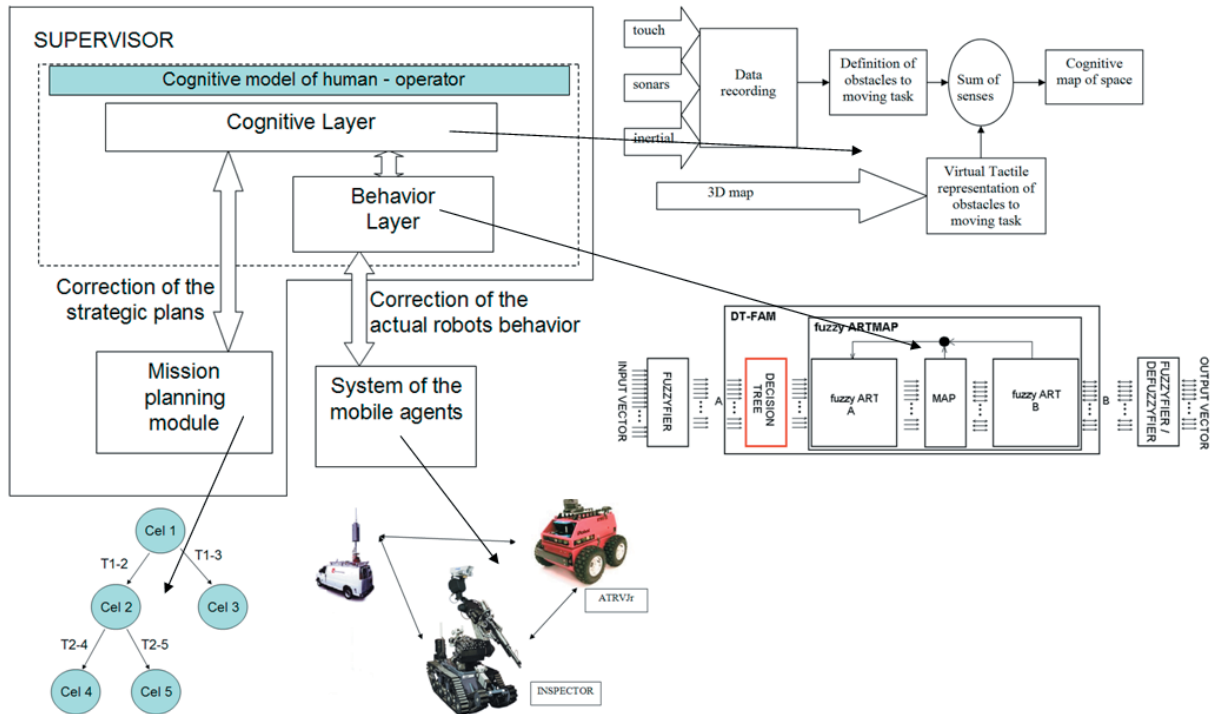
SUPERVISOR

Cognitive model of human - operator

Cognitive Layer

Behavior Layer

Correction of the strategic plans

Correction of the actual robots behavior

Mission planning module

System of the mobile agents

touch

sonars

inertial

Data recording

Definition of obstacles to moving task

Sum of senses

Cognitive map of space

3D map

Virtual Tactile representation of obstacles to moving task

DT-FAM

fuzzy ARTMAP

INPUT VECTOR

FUZZYFIER

A

DECISION TREE

fuzzy ART A

MAP

fuzzy ART B

B

FUZZYFIER / DEFUZZYFIER

OUTPUT VECTOR

Cel 1

T1-2

T1-3

Cel 2

Cel 3

T2-4

T2-5

Cel 4

Cel 5

ATRVJr

INSPECTOR